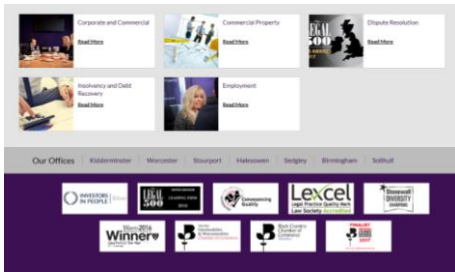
Corporate and Commercial
Read More

Commercial Property
Read More

Dispute Resolution
Read More

Insolvency and Debt Recovery
Read More

Employment
Read More

Our Offices Kidderminster Worcester Stourport Halesowen Sedgley Birmingham Solihull

INVESTORS IN PEOPLE

LEGAL 500

Conveyancing Quality

Lexcel Legal Practice Quality Mark Law Society Accredited

Stonewall DIVERSITY CHAMPIONS

Winner 2016

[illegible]

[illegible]

FINALIST 2017